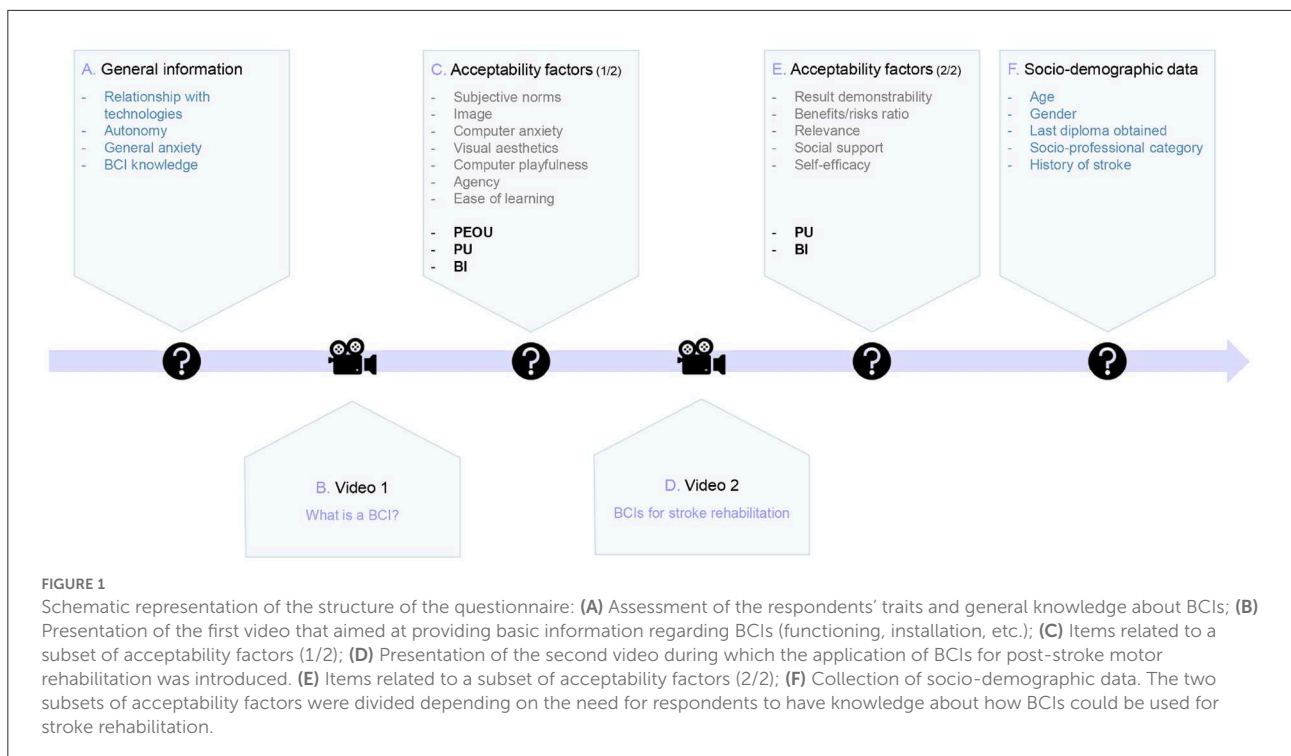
A. General information

- Relationship with technologies
- Autonomy
- General anxiety
- BCI knowledge

C. Acceptability factors (1/2)

- Subjective norms
- Image
- Computer anxiety
- Visual aesthetics
- Computer playfulness
- Agency
- Ease of learning

- PEOU
- PU
- BI

E. Acceptability factors (2/2)

- Result demonstrability
- Benefits/risks ratio
- Relevance
- Social support
- Self-efficacy

- PU
- BI

F. Socio-demographic data

- Age
- Gender
- Last diploma obtained
- Socio-professional category
- History of stroke

B. Video 1

What is a BCI?

D. Video 2

BCIs for stroke rehabilitation

FIGURE 1

Schematic representation of the structure of the questionnaire: **(A)** Assessment of the respondents' traits and general knowledge about BCIs; **(B)** Presentation of the first video that aimed at providing basic information regarding BCIs (functioning, installation, etc.); **(C)** Items related to a subset of acceptability factors (1/2); **(D)** Presentation of the second video during which the application of BCIs for post-stroke motor rehabilitation was introduced. **(E)** Items related to a subset of acceptability factors (2/2); **(F)** Collection of socio-demographic data. The two subsets of acceptability factors were divided depending on the need for respondents to have knowledge about how BCIs could be used for stroke rehabilitation.